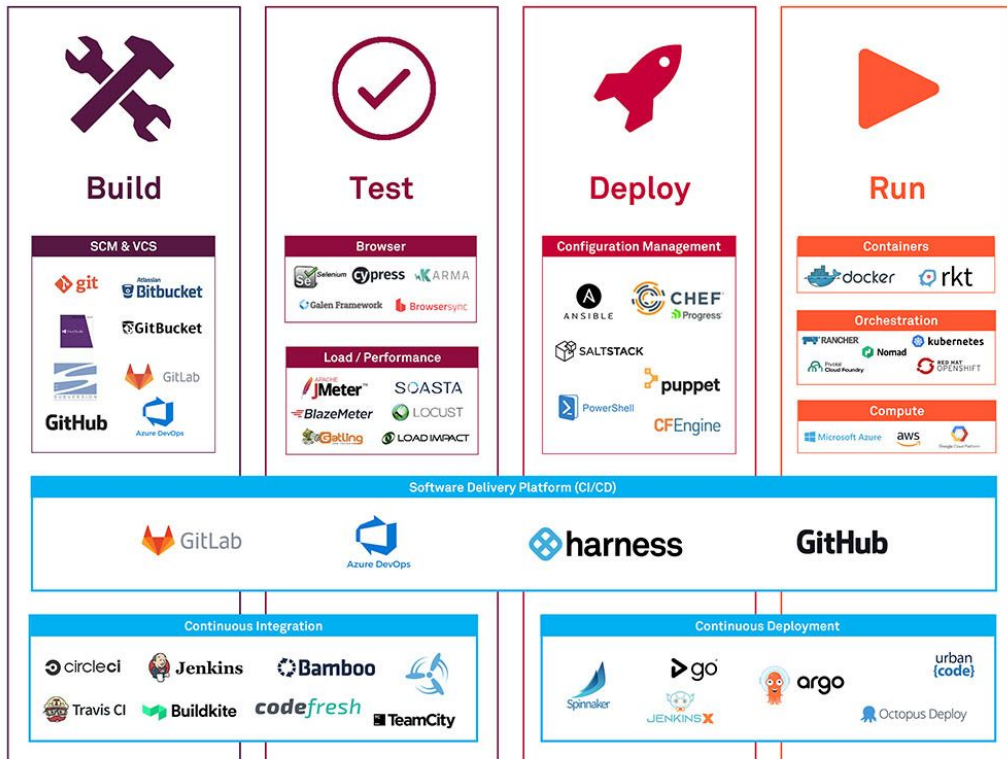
Build

SCM & VCS

git

Atlassian Bitbucket

GitBucket

SUBVERSION

GitLab

GitHub

Azure DevOps

Test

Browser

Se Selenium

cypress

KARMA

Galen Framework

Browsersync

Load / Performance

APACHE JMeter™

SOASTA

BlazeMeter

LOCUST

Gatling

LOAD IMPACT

Deploy

Configuration Management

ANSIBLE

CHEF Progress

SALTSTACK

puppet

PowerShell

CFEngine

Run

Containers

docker

rkt

Orchestration

RANCHER

kubernetes

Nomad

Pivotal Cloud Foundry

RED HAT OPENSHIFT

Compute

Microsoft Azure

aws

Google Cloud Platform

Software Delivery Platform (CI/CD)

GitLab

Azure DevOps

harness

GitHub

Continuous Integration

circleci

Jenkins

Bamboo

Travis CI

Buildkite

codefresh

TeamCity

Continuous Deployment

Spinnaker

go

JENKINS X

argo

urban {code}

Octopus Deploy